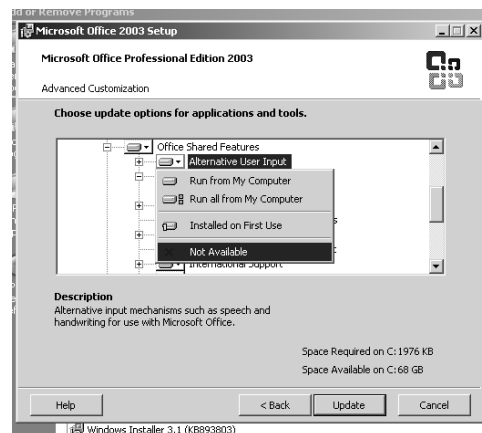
dd or Remove Programs

Microsoft Office 2003 Setup

Microsoft Office Professional Edition 2003

Advanced Customization

Choose update options for applications and tools.

Office Shared Features

Alternative User Input

Run from My Computer

Run all from My Computer

Installed on First Use

Not Available

International Support

Description

Alternative input mechanisms such as speech and handwriting for use with Microsoft Office.

Space Required on C: 1976 KB

Space Available on C: 68 GB

Help

< Back

Update

Cancel

Windows Installer 3.1 (KB893803)